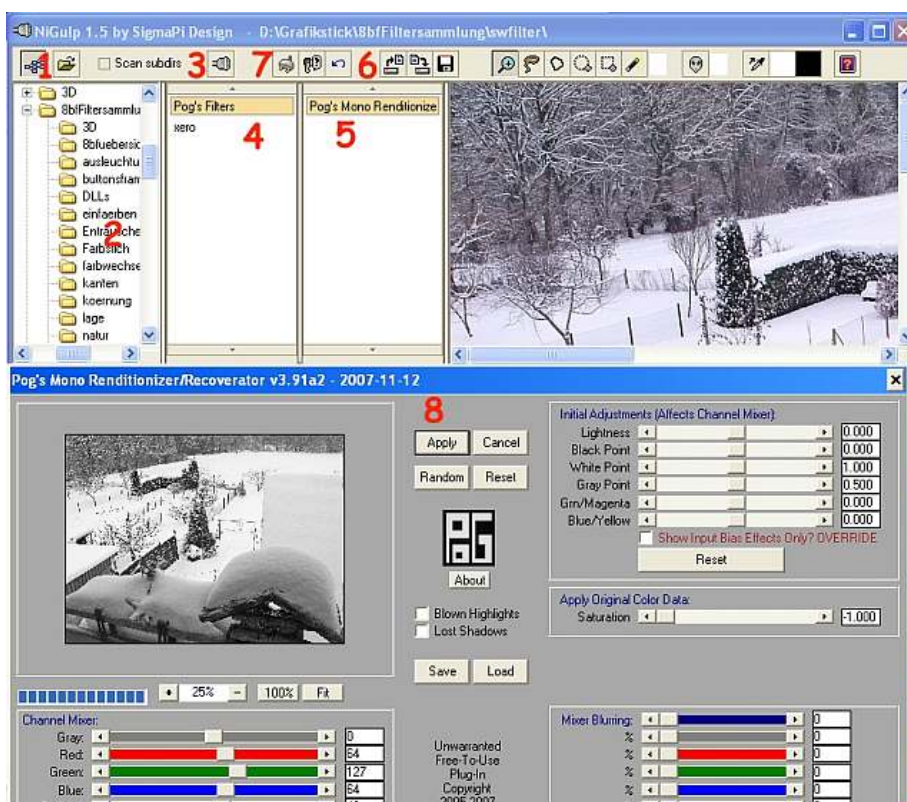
NiGulp 1.5 by SigmaPi Design - D:\Grafikstick\8bfFiltersammlung\swfilter\

1 Scan subdirs 3 7 6

3D
8bfFiltersammlu
3D
8bluebersic
ausleuchtu
buttonsfran
DLLs
einfaerben
Entrauche
Farbsich
farbwechse
kanten
koernung
lage
natur

2

Pog's Filters
xero
4

Pog's Mono Renditionize
5

Pog's Mono Renditionizer/Recoverator v3.91a2 - 2007-11-12

8
Apply Cancel
Random Reset
About
Blown Highlights
Lost Shadows
Save Load

• 25% – 100% Fit

Initial Adjustments (Affects Channel Mixer):
| Lightness | 0.000 |
|---|---|
| Black Point | 0.000 |
| White Point | 1.000 |
| Gray Point | 0.500 |
| Grn/Magenta | 0.000 |
| Blue/Yellow | 0.000 |

Show Input Bias Effects Only? OVERRIDE
Reset

Apply Original Color Data:
Saturation -1.000

Channel Mixer:
| Gray: | 0 |
|---|---|
| Red: | 64 |
| Green: | 127 |
| Blue: | 64 |

Unwarranted
Free-To-Use
Plug-In
Copyright
2005-2007

Mixer Blurring: 0
% 0
% 0
% 0
% 0